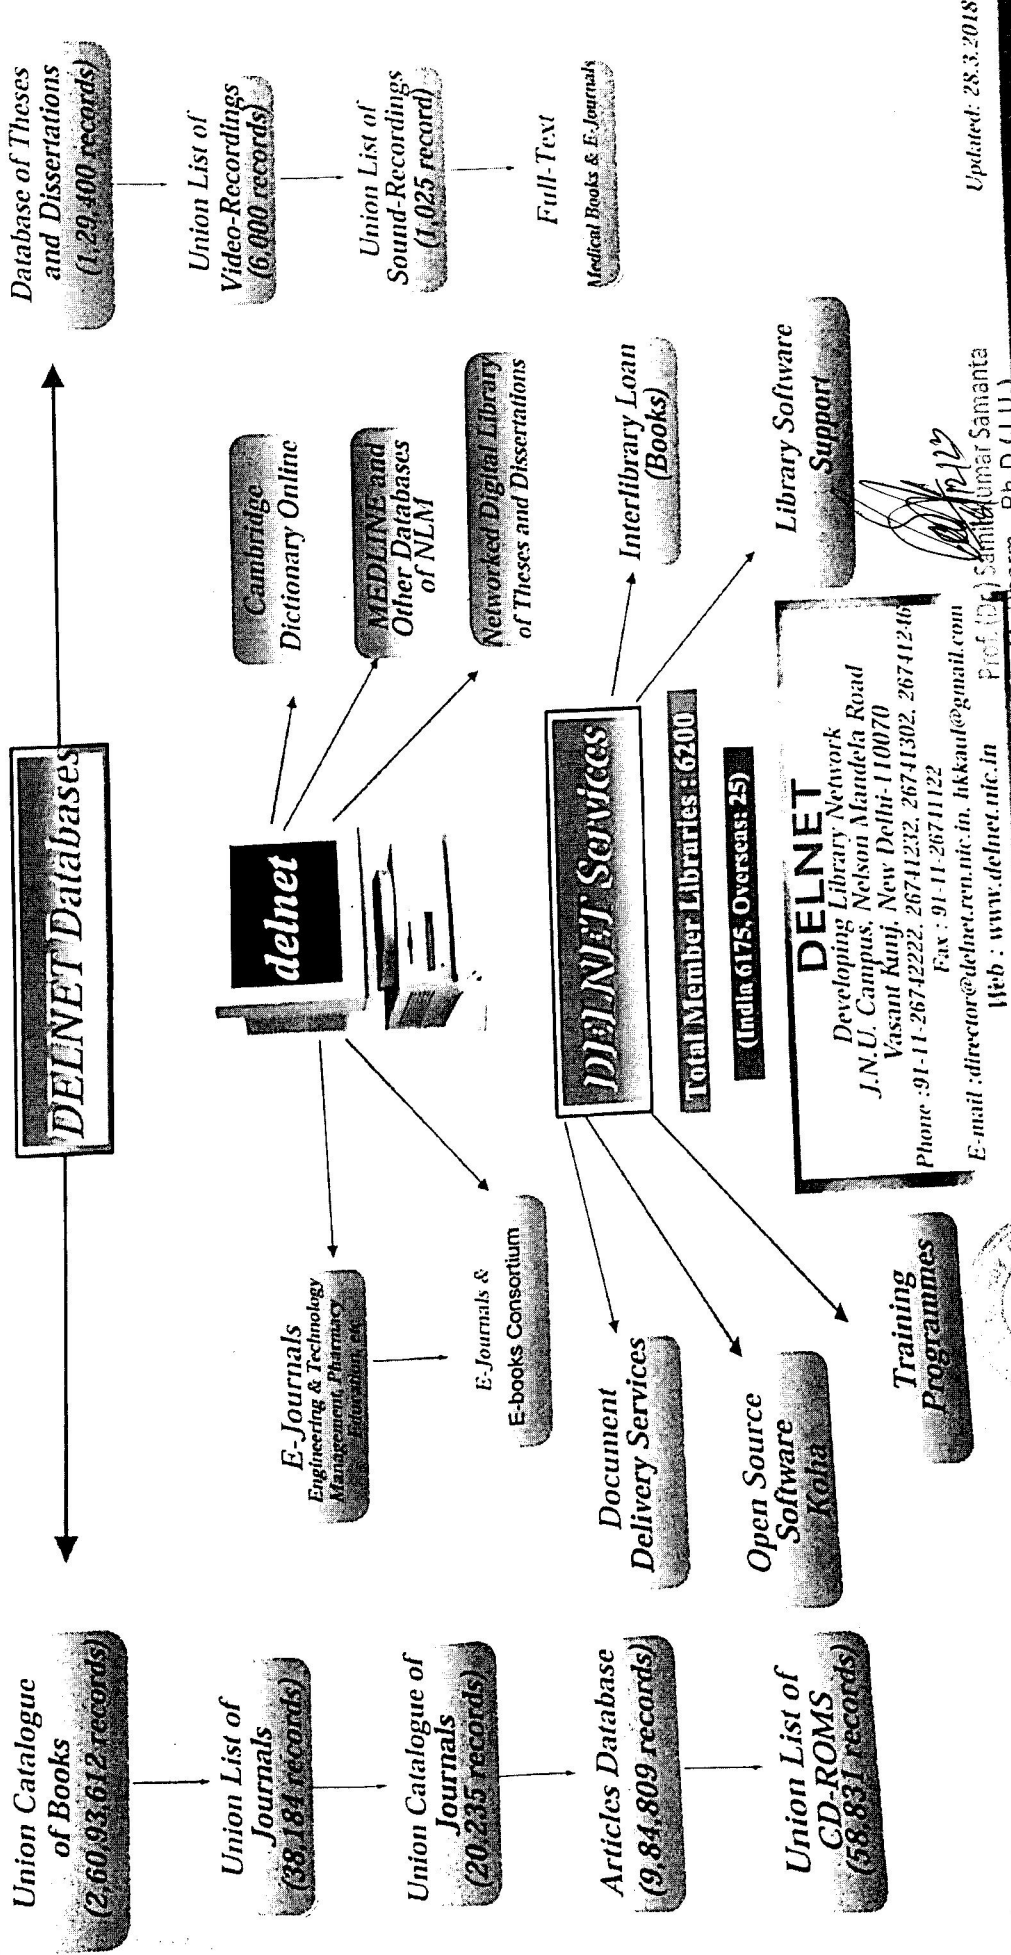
DELNET Databases

Union Catalogue of Books (2,60,93,612 records)

Union List of Journals (38,184 records)

Union Catalogue of Journals (20,235 records)

Articles Database (9,84,809 records)

Union List of CD-ROMS (58,831 records)

Database of Theses and Dissertations (1,29,400 records)

Union List of Video-Recordings (6,000 records)

Union List of Sound-Recordings (1,025 record)

Full-Text

Medical Books & E-Journals

delnet

E-Journals
Engineering & Technology Management, Pharmacy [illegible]

E-Journals & E-books Consortium

Cambridge Dictionary Online

MEDLINE and Other Databases of NLM

Networked Digital Library of Theses and Dissertations

DELNET Services

Total Member Libraries : 6200

(India 6175, Overseas: 25)

Interlibrary Loan (Books)

Library Software Support

Document Delivery Services

Open Source Software Koha

Training Programmes

DELNET
Developing Library Network
J.N.U. Campus, Nelson Mandela Road
Vasant Kunj, New Delhi-110070
Phone :91-11-26742222, 26741232, 26741302, 26741240
Fax : 91-11-26711122
E-mail :director@delnet.ren.nic.in, hkkaul@gmail.com
Web : www.delnet.nic.in

Prof. (Dr.) Samir Kumar Samanta
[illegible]

Updated: 28.3.2018